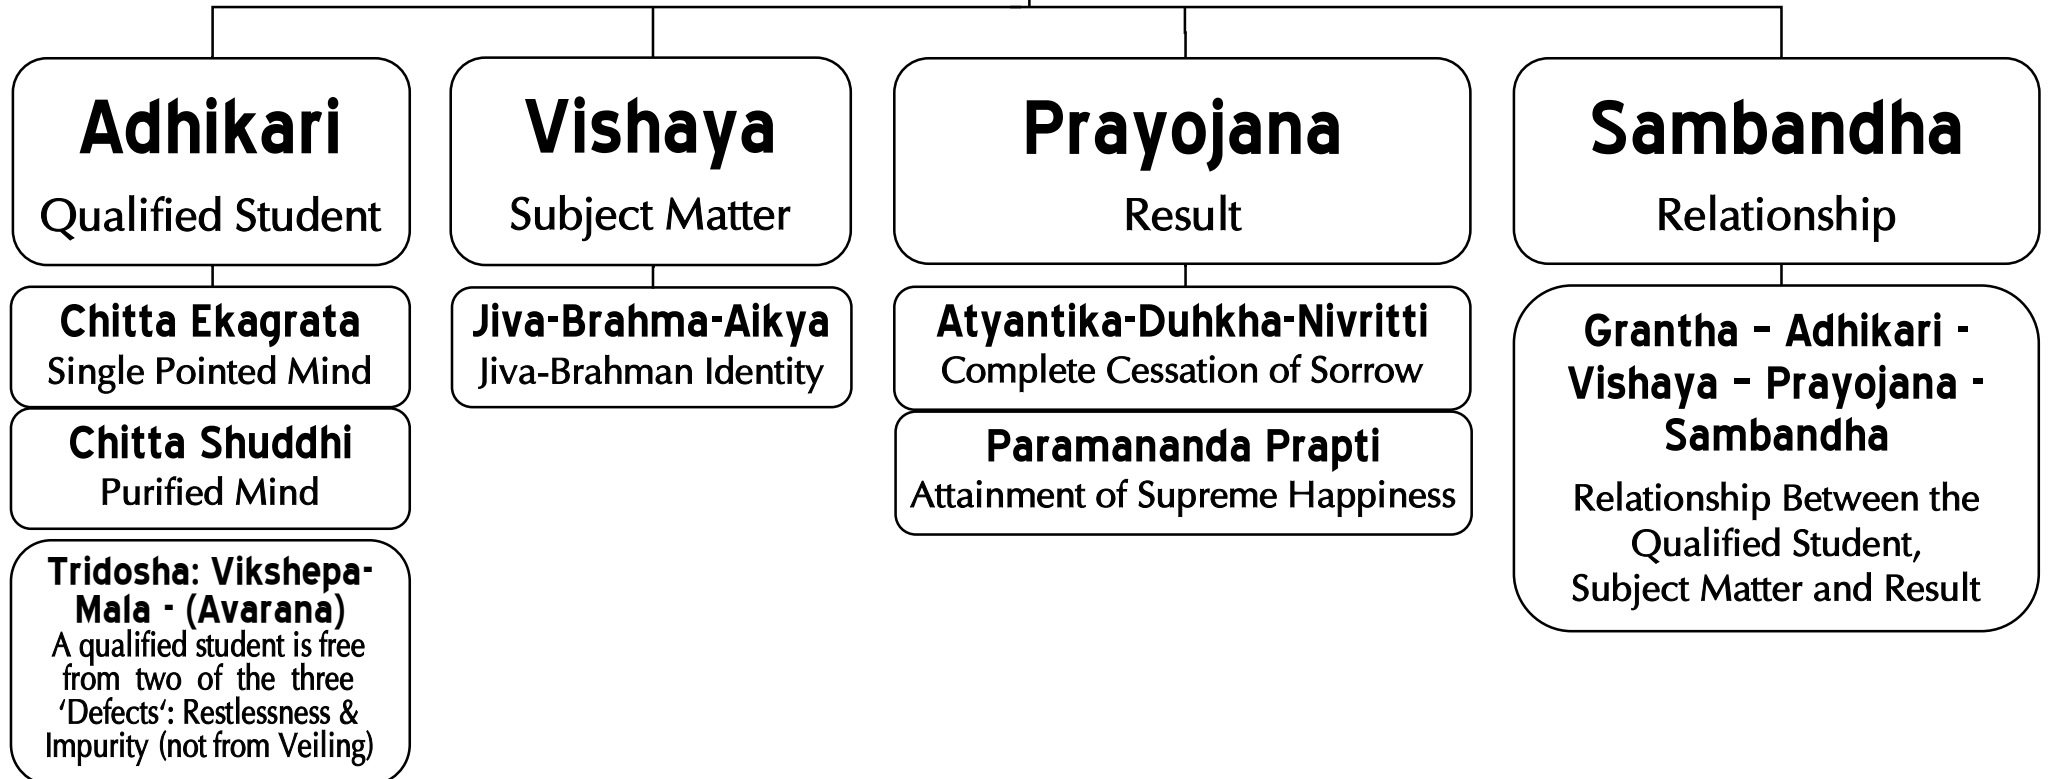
Adhikari
Qualified Student

Chitta Ekagrata
Single Pointed Mind

Chitta Shuddhi
Purified Mind

Tridosha: Vikshepa-Mala - (Avarana)
A qualified student is free from two of the three 'Defects': Restlessness & Impurity (not from Veiling)

Vishaya
Subject Matter

Jiva-Brahma-Aikya
Jiva-Brahman Identity

Prayojana
Result

Atyantika-Duhkha-Nivritti
Complete Cessation of Sorrow

Paramananda Prapti
Attainment of Supreme Happiness

Sambandha
Relationship

Grantha – Adhikari - Vishaya – Prayojana - Sambandha
Relationship Between the Qualified Student, Subject Matter and Result